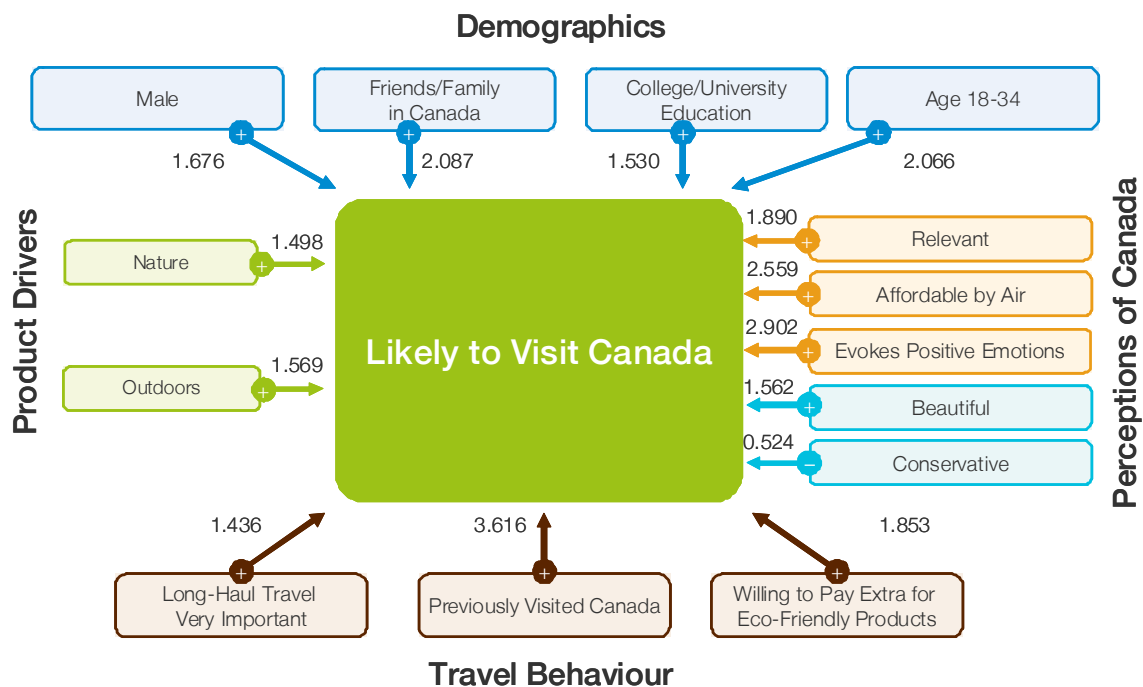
Demographics

Male
+
1.676

Friends/Family in Canada
+
2.087

College/University Education
+
1.530

Age 18-34
+
2.066

Product Drivers

Nature
+
1.498

Outdoors
+
1.569

Likely to Visit Canada

Perceptions of Canada

1.890
+
Relevant

2.559
+
Affordable by Air

2.902
+
Evokes Positive Emotions

1.562
+
Beautiful

0.524
−
Conservative

1.436
+
Long-Haul Travel Very Important

3.616
+
Previously Visited Canada

1.853
+
Willing to Pay Extra for Eco-Friendly Products

Travel Behaviour